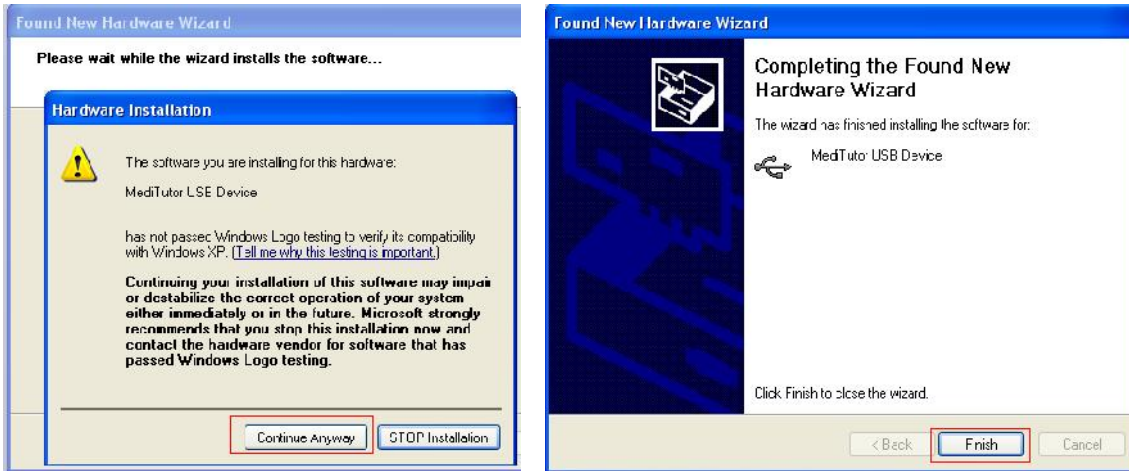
Found New Hardware Wizard

Please wait while the wizard installs the software...

Hardware Installation

The software you are installing for this hardware:

MediTutor LSE Device

has not passec Windows Logo testing to verify its compatibility with Windows XP. (Tell me why this testing is important.)

Continuing your installation of this software may impair or destabilize the correct operation of your system either immediately or in the future. Microsoft strongly recommends that you stop this installation now and contact the hardware vendor for software that has passed Windows Logo testing.

Continue Anyway

STOP Installation

Found New Hardware Wizard

Completing the Found New Hardware Wizard

The wizard has finished installing the software for:

MediTutor USB Device

Click Finish to close the wizard.

< Back

Finish

Cancel